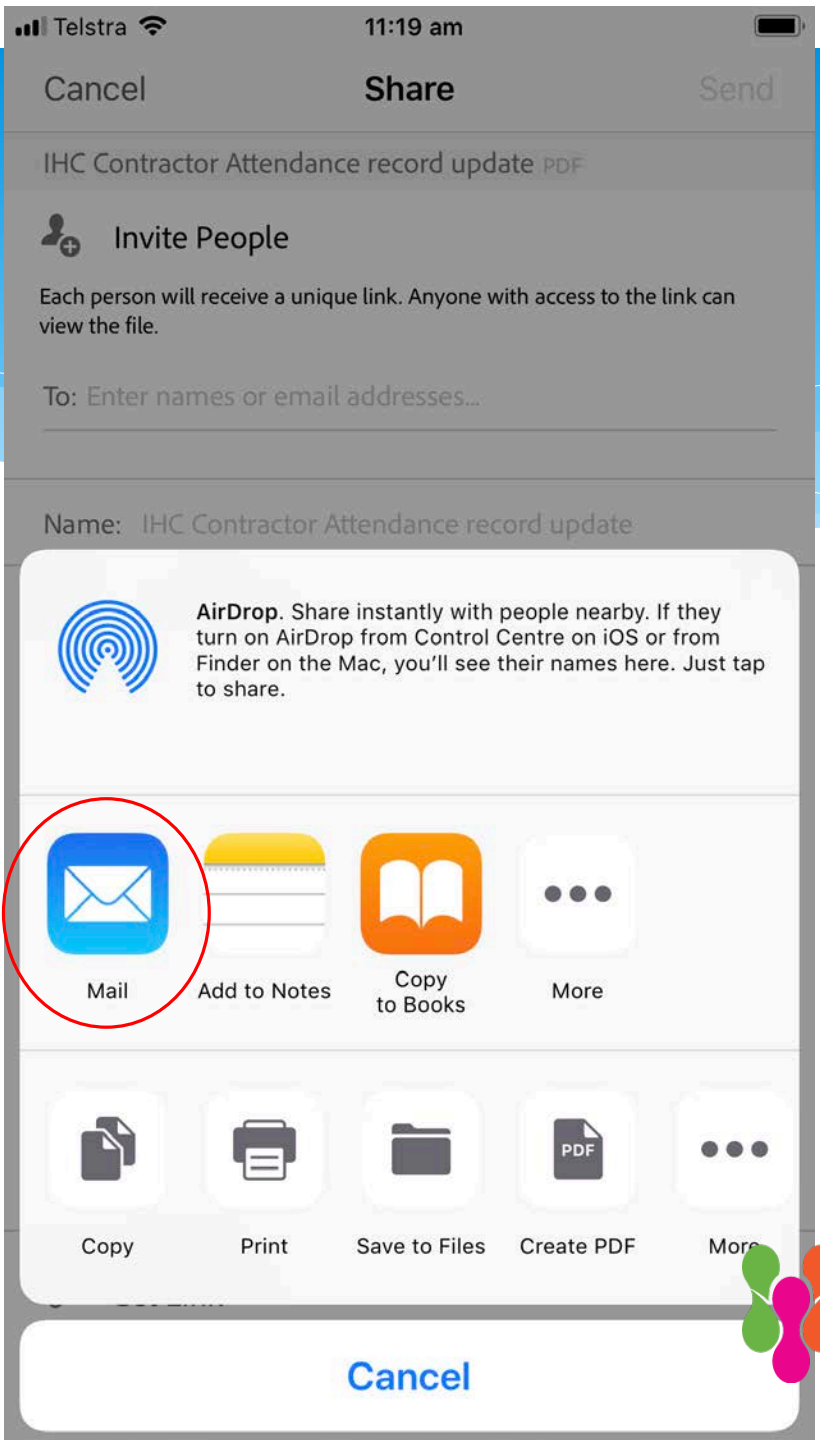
Telstra 11:19 am

Cancel Share Send

IHC Contractor Attendance record update PDF

Invite People

Each person will receive a unique link. Anyone with access to the link can view the file.

To: Enter names or email addresses...

Name: IHC Contractor Attendance record update

AirDrop. Share instantly with people nearby. If they turn on AirDrop from Control Centre on iOS or from Finder on the Mac, you'll see their names here. Just tap to share.

Mail
Add to Notes
Copy to Books
More

Copy
Print
Save to Files
PDF
Create PDF
More

Cancel